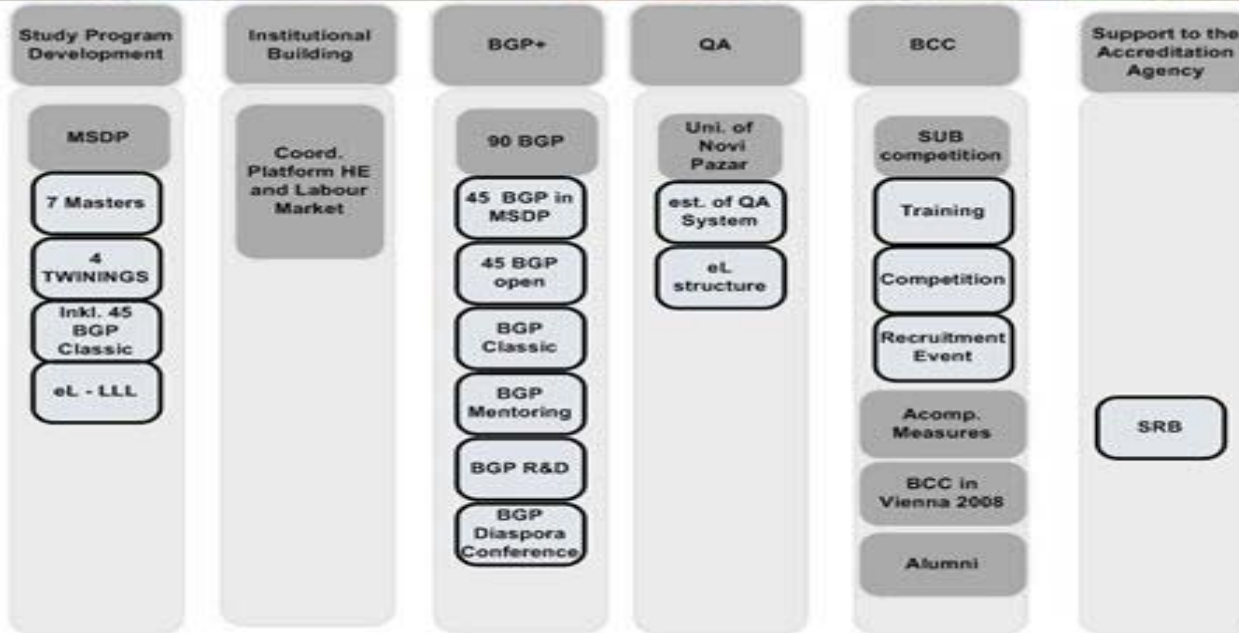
Study Program Development

MSDP

7 Masters

4 TWININGS

Inkl. 45 BGP Classic

eL - LLL

Institutional Building

Coord. Platform HE and Labour Market

BGP+

90 BGP

45 BGP in MSDP

45 BGP open

BGP Classic

BGP Mentoring

BGP R&D

BGP Diaspora Conference

QA

Uni. of Novi Pazar

est. of QA System

eL structure

BCC

SUB competition

Training

Competition

Recruitment Event

Acomp. Measures

BCC in Vienna 2008

Alumni

Support to the Accreditation Agency

SRB